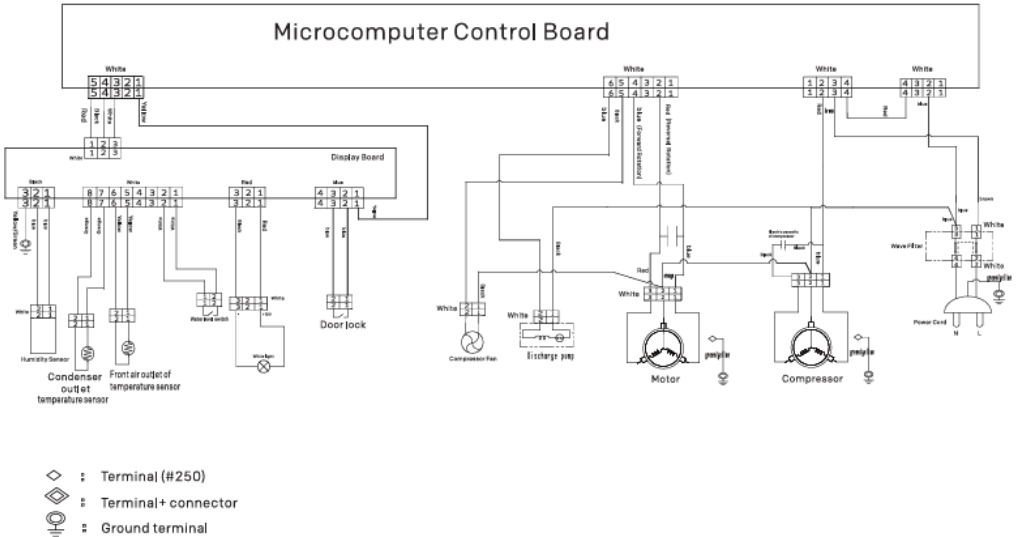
Microcomputer Control Board

White
5 4 3 2 1
5 4 3 2 1
Red Black White Yellow

White
1 2 3
1 2 3

Display Board

Black
3 2 1
3 2 1

White
8 7 6 5 4 3 2 1
8 7 6 5 4 3 2 1

Red
3 2 1
3 2 1

Blue
4 3 2 1
4 3 2 1

White
6 5 4 3 2 1
6 5 4 3 2 1
Blue Black Blue (Forward Rotation) Red (Reversed Rotation)

White
1 2 3 4
1 2 3 4

White
4 3 2 1
4 3 2 1

Red Red Blue

White
Humidity Sensor

Condenser outlet temperature sensor

Front air outlet of temperature sensor

Water level switch

White

Door lock

White
Compressor Fan

White
Discharge pump

Red
White

Motor

Compressor

White
Wave Filter
White

Power Cord
N L

Terminal (#250)
Terminal+ connector
Ground terminal